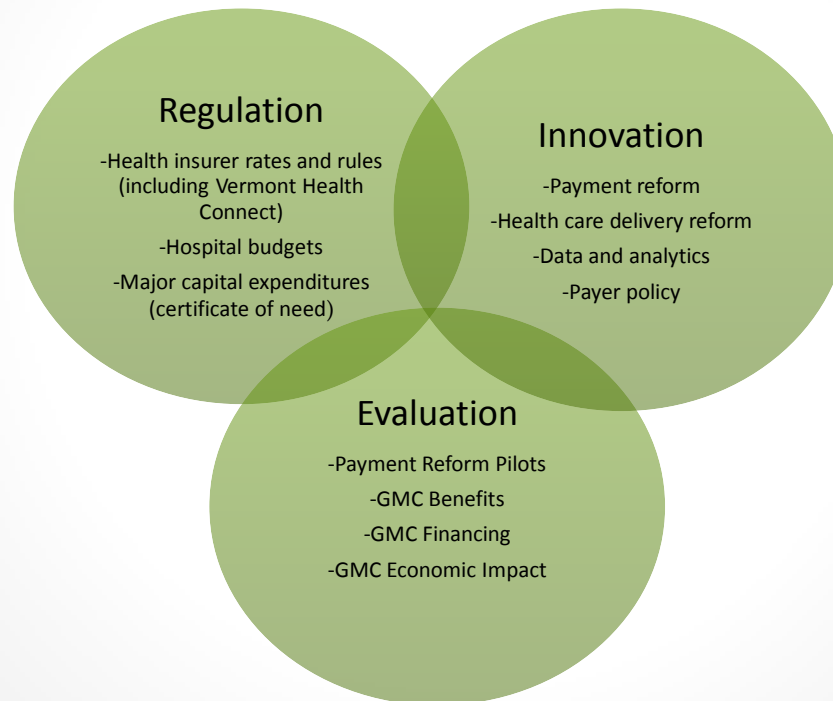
Regulation

-Health insurer rates and rules (including Vermont Health Connect)

-Hospital budgets

-Major capital expenditures (certificate of need)

Innovation

-Payment reform

-Health care delivery reform

-Data and analytics

-Payer policy

Evaluation

-Payment Reform Pilots

-GMC Benefits

-GMC Financing

-GMC Economic Impact